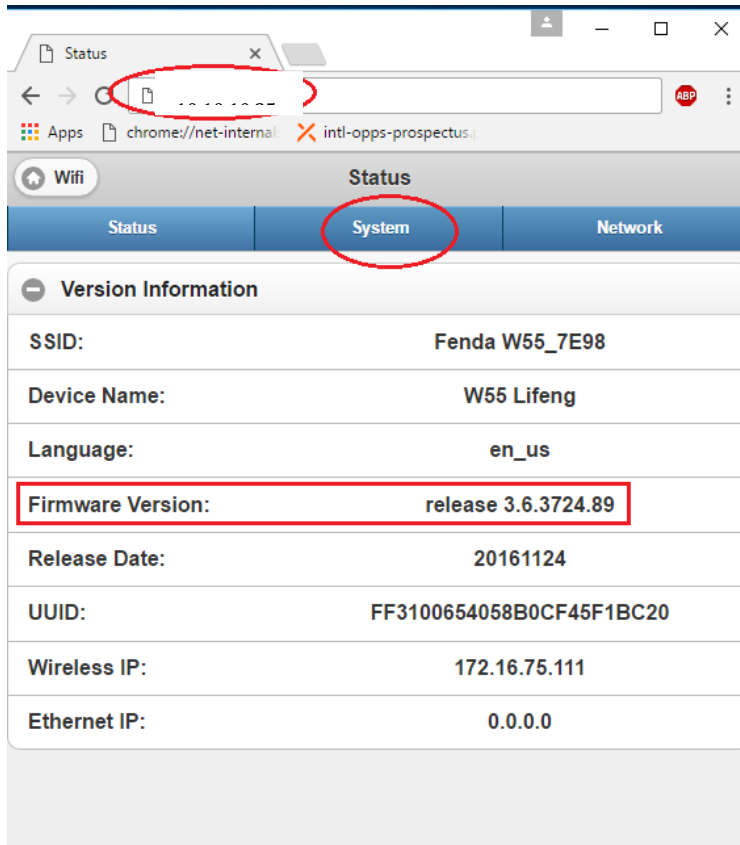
Status ×

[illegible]

ABP

Apps chrome://net-internal intl-opps-prospectus.

Wifi Status

Status System Network

Version Information

| | |
|---|---|
| SSID: | Fenda W55_7E98 |
| Device Name: | W55 Lifeng |
| Language: | en_us |
| Firmware Version: | release 3.6.3724.89 |
| Release Date: | 20161124 |
| UUID: | FF3100654058B0CF45F1BC20 |
| Wireless IP: | 172.16.75.111 |
| Ethernet IP: | 0.0.0.0 |